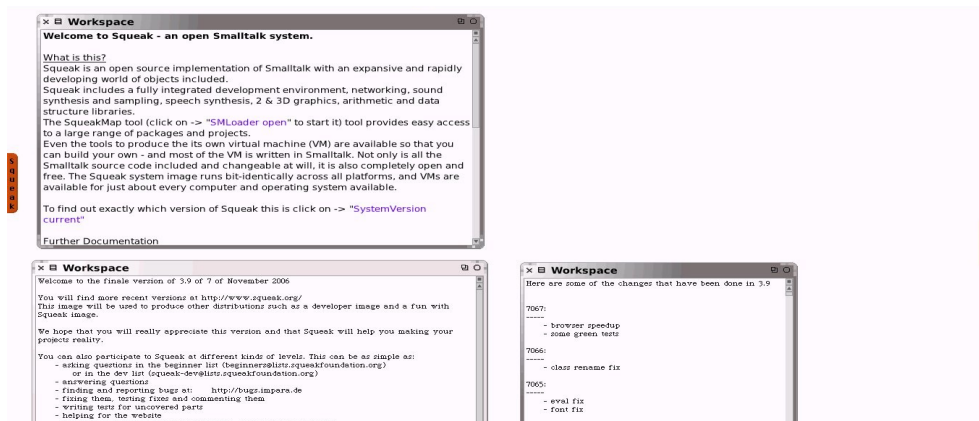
Workspace

Welcome to Squeak - an open Smalltalk system.

What is this?
Squeak is an open source implementation of Smalltalk with an expansive and rapidly developing world of objects included.
Squeak includes a fully integrated development environment, networking, sound synthesis and sampling, speech synthesis, 2 & 3D graphics, arithmetic and data structure libraries.
The SqueakMap tool (click on -> "SMLoader open" to start it) tool provides easy access to a large range of packages and projects.
Even the tools to produce the its own virtual machine (VM) are available so that you can build your own - and most of the VM is written in Smalltalk. Not only is all the Smalltalk source code included and changeable at will, it is also completely open and free. The Squeak system image runs bit-identically across all platforms, and VMs are available for just about every computer and operating system available.

To find out exactly which version of Squeak this is click on -> "SystemVersion current"

Further Documentation

Squeak

Workspace

Welcome to the finale version of 3.9 of 7 of November 2006

You will find more recent versions at http://www.squeak.org/
This image will be used to produce other distributions such as a developer image and a fun with Squeak image.

We hope that you will really appreciate this version and that Squeak will help you making your projects reality.

You can also participate to Squeak at different kinds of levels. This can be as simple as:
- asking questions in the beginner list (beginners@lists.squeakfoundation.org)
or in the dev list (squeak-dev@lists.squeakfoundation.org)
- answering questions
- finding and reporting bugs at: http://bugs.impara.de
- fixing them, testing fixes and commenting them
- writing tests for uncovered parts
- helping for the website

Workspace

Here are some of the changes that have been done in 3.9

7067:
-----
- browser speedup
- some green tests

7066:
-----
- class rename fix

7065:
-----
- eval fix
- font fix